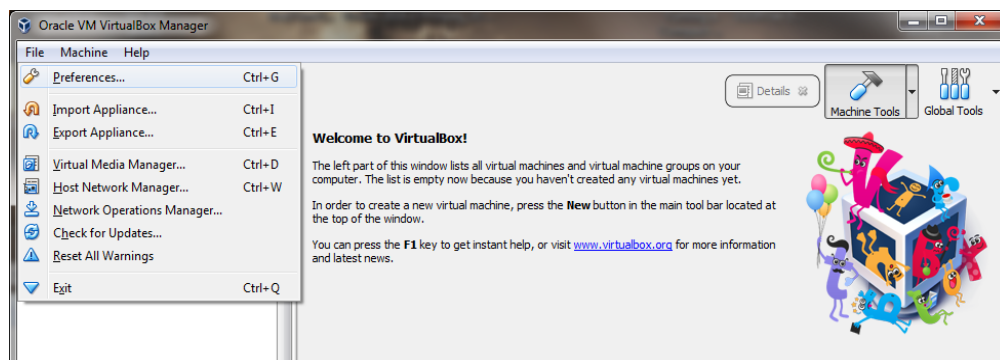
Oracle VM VirtualBox Manager

File Machine Help

Preferences... Ctrl+G
Import Appliance... Ctrl+I
Export Appliance... Ctrl+E
Virtual Media Manager... Ctrl+D
Host Network Manager... Ctrl+W
Network Operations Manager...
Check for Updates...
Reset All Warnings
Exit Ctrl+Q

Details
Machine Tools
Global Tools

Welcome to VirtualBox!

The left part of this window lists all virtual machines and virtual machine groups on your computer. The list is empty now because you haven't created any virtual machines yet.

In order to create a new virtual machine, press the New button in the main tool bar located at the top of the window.

You can press the F1 key to get instant help, or visit www.virtualbox.org for more information and latest news.